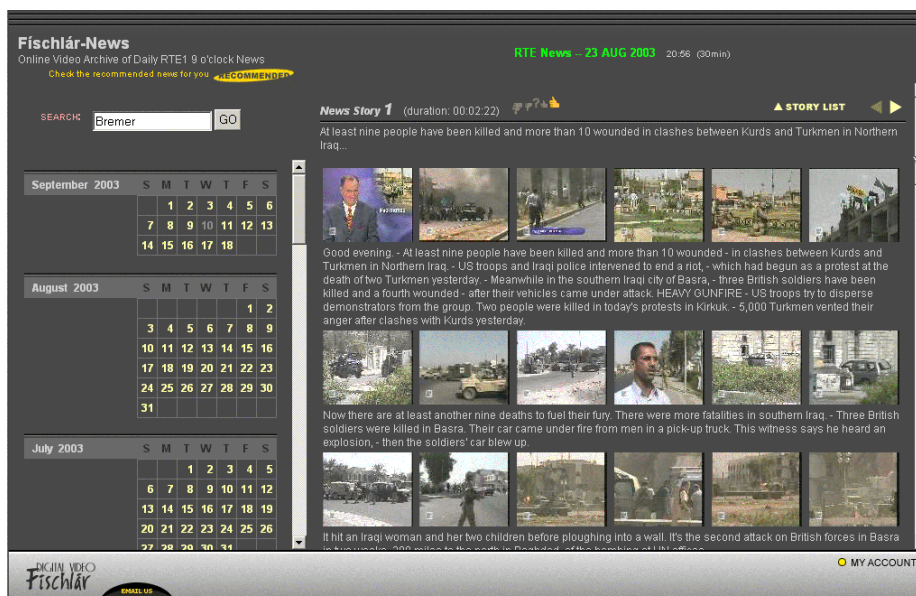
Físchlár-News
Online Video Archive of Daily RTE1 9 o'clock News
Check the recommended news for you RECOMMENDED

RTE News – 23 AUG 2003 20:56 (30min)

SEARCH: Bremer GO

News Story 1 (duration: 00:02:22)

STORY LIST

At least nine people have been killed and more than 10 wounded in clashes between Kurds and Turkmen in Northern Iraq...

| September 2003 | S | M | T | W | T | F | S |
|---|---|---|---|---|---|---|---|
| | | 1 | 2 | 3 | 4 | 5 | 6 |
| | 7 | 8 | 9 | 10 | 11 | 12 | 13 |
| | 14 | 15 | 16 | 17 | 18 | | |

| August 2003 | S | M | T | W | T | F | S |
|---|---|---|---|---|---|---|---|
| | | | | | | 1 | 2 |
| | 3 | 4 | 5 | 6 | 7 | 8 | 9 |
| | 10 | 11 | 12 | 13 | 14 | 15 | 16 |
| | 17 | 18 | 19 | 20 | 21 | 22 | 23 |
| | 24 | 25 | 26 | 27 | 28 | 29 | 30 |
| | 31 | | | | | | |

| July 2003 | S | M | T | W | T | F | S |
|---|---|---|---|---|---|---|---|
| | | | 1 | 2 | 3 | 4 | 5 |
| | 6 | 7 | 8 | 9 | 10 | 11 | 12 |
| | 13 | 14 | 15 | 16 | 17 | 18 | 19 |
| | 20 | 21 | 22 | 23 | 24 | 25 | 26 |
| | 27 | 28 | 29 | 30 | 31 | | |

Good evening. - At least nine people have been killed and more than 10 wounded - in clashes between Kurds and Turkmen in Northern Iraq. - US troops and Iraqi police intervened to end a riot, - which had begun as a protest at the death of two Turkmen yesterday. - Meanwhile in the southern Iraqi city of Basra, - three British soldiers have been killed and a fourth wounded - after their vehicles came under attack. HEAVY GUNFIRE - US troops try to disperse demonstrators from the group. Two people were killed in today's protests in Kirkuk. - 5,000 Turkmen vented their anger after clashes with Kurds yesterday.

Now there are at least another nine deaths to fuel their fury. There were more fatalities in southern Iraq. - Three British soldiers were killed in Basra. Their car came under fire from men in a pick-up truck. This witness says he heard an explosion, - then the soldiers' car blew up.

It hit an Iraqi woman and her two children before ploughing into a wall. It's the second attack on British forces in Basra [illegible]

DIGITAL VIDEO Físchlár
EMAIL US
MY ACCOUNT